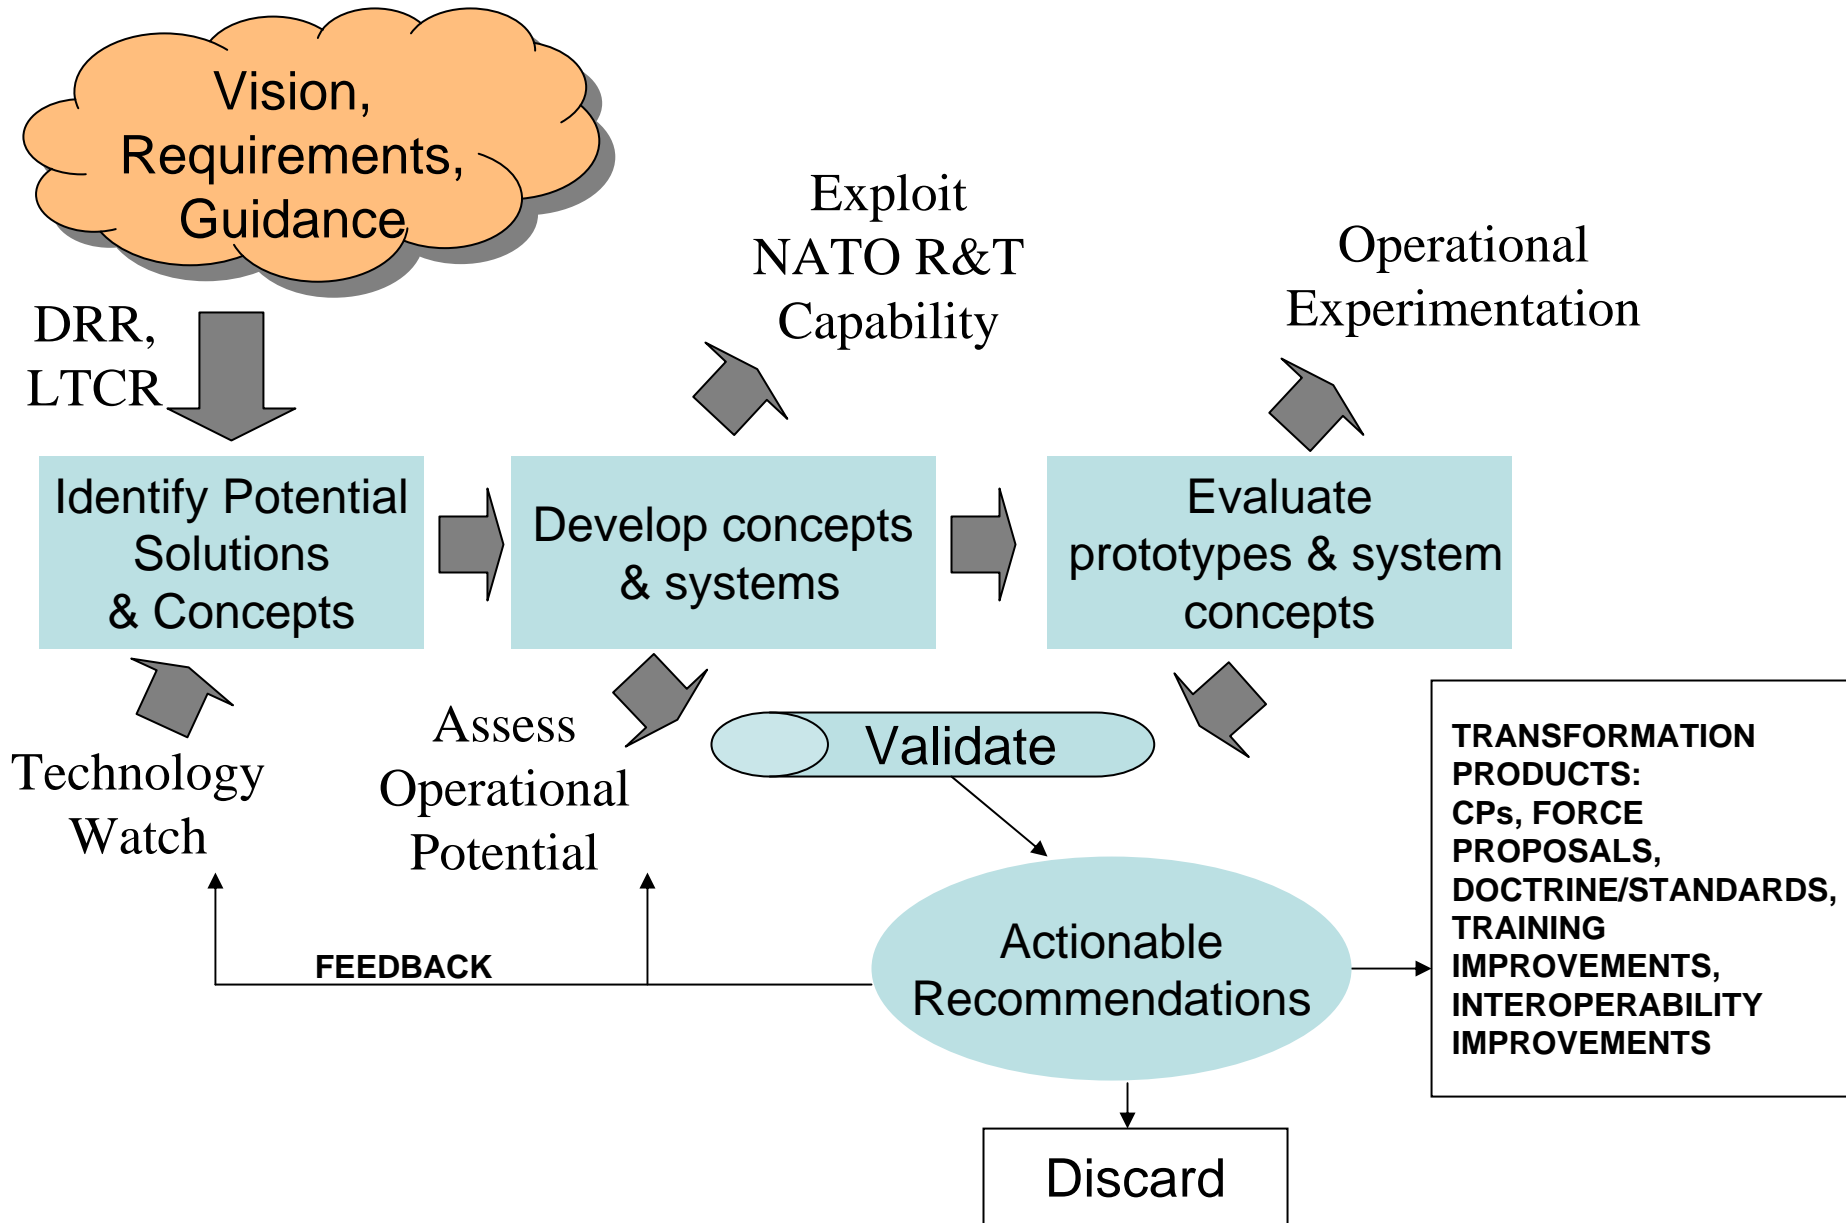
Vision, Requirements, Guidance

DRR, LTCR

Exploit NATO R&T Capability

Operational Experimentation

Identify Potential Solutions & Concepts

Develop concepts & systems

Evaluate prototypes & system concepts

Technology Watch

Assess Operational Potential

Validate

TRANSFORMATION PRODUCTS: CPs, FORCE PROPOSALS, DOCTRINE/STANDARDS, TRAINING IMPROVEMENTS, INTEROPERABILITY IMPROVEMENTS

FEEDBACK

Actionable Recommendations

Discard